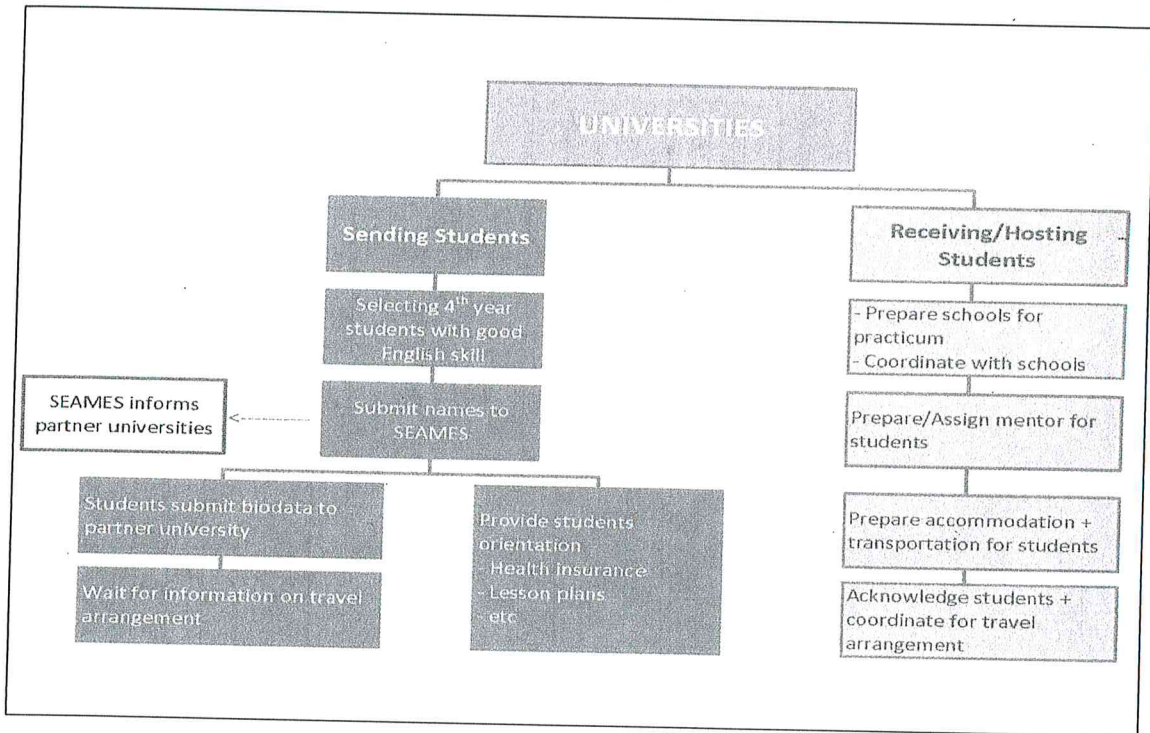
UNIVERSITIES

Sending Students

Selecting 4$^{th}$ year students with good English skill

Submit names to SEAMES

SEAMES informs partner universities

Students submit biodata to partner university

Wait for information on travel arrangement

Provide students orientation
- Health insurance
- Lesson plans
- etc

Receiving/Hosting Students

- Prepare schools for practicum
- Coordinate with schools

Prepare/Assign mentor for students

Prepare accommodation + transportation for students

Acknowledge students + coordinate for travel arrangement